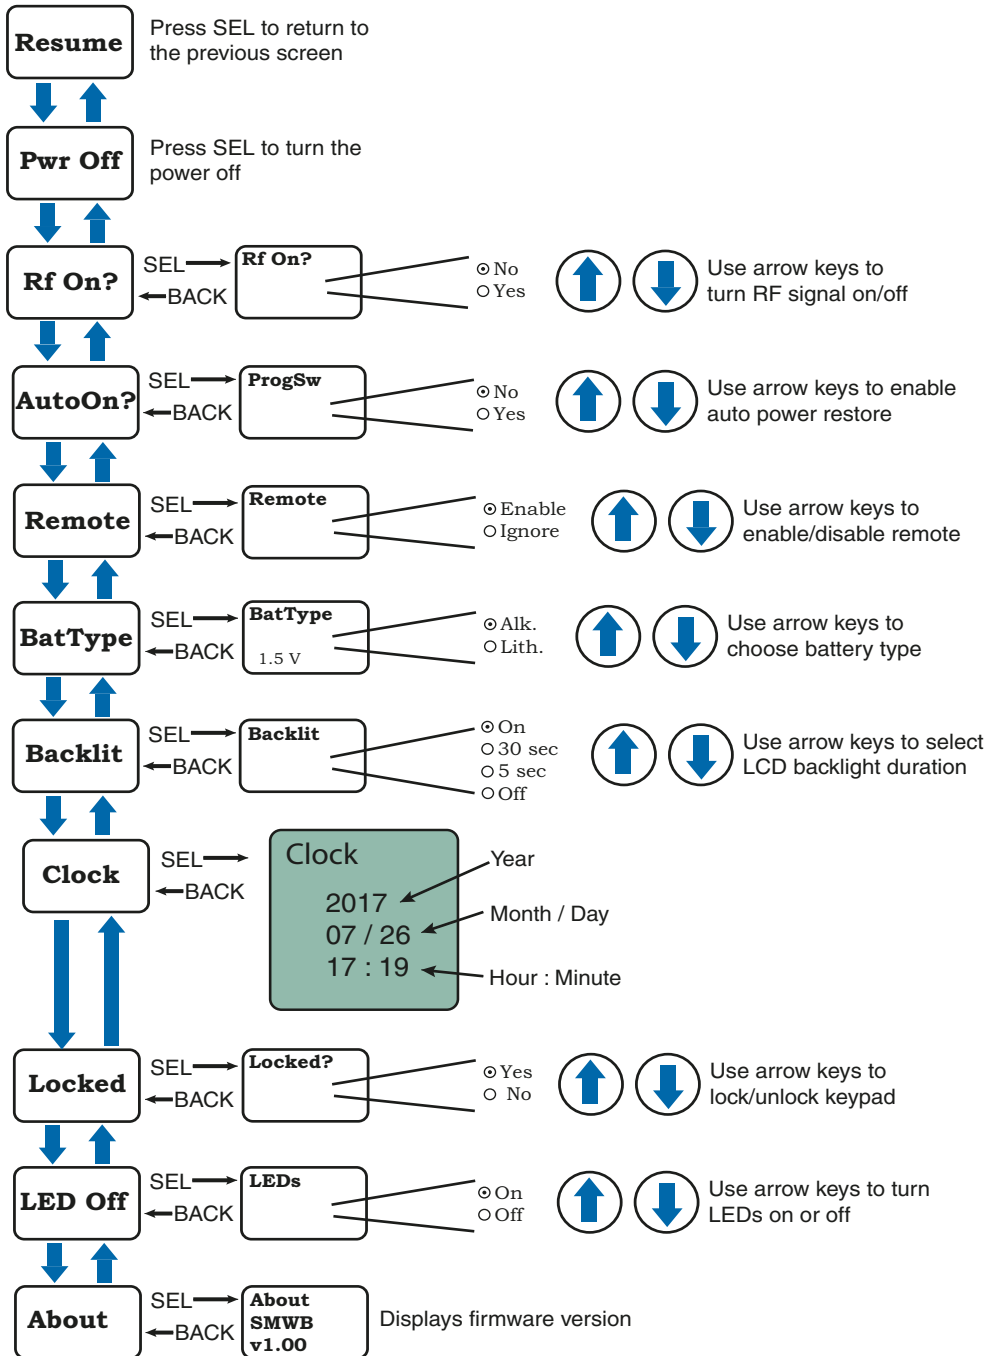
Resume
Press SEL to return to the previous screen

Pwr Off
Press SEL to turn the power off

Rf On?
SEL
BACK
Rf On?
⊙ No
○ Yes
Use arrow keys to turn RF signal on/off

AutoOn?
SEL
BACK
ProgSw
⊙ No
○ Yes
Use arrow keys to enable auto power restore

Remote
SEL
BACK
Remote
⊙ Enable
○ Ignore
Use arrow keys to enable/disable remote

BatType
SEL
BACK
BatType
1.5 V
⊙ Alk.
○ Lith.
Use arrow keys to choose battery type

Backlit
SEL
BACK
Backlit
⊙ On
○ 30 sec
○ 5 sec
○ Off
Use arrow keys to select LCD backlight duration

Clock
SEL
BACK
Clock
2017
07 / 26
17 : 19
Year
Month / Day
Hour : Minute

Locked
SEL
BACK
Locked?
⊙ Yes
○ No
Use arrow keys to lock/unlock keypad

LED Off
SEL
BACK
LEDs
⊙ On
○ Off
Use arrow keys to turn LEDs on or off

About
SEL
BACK
About
SMWB
v1.00
Displays firmware version